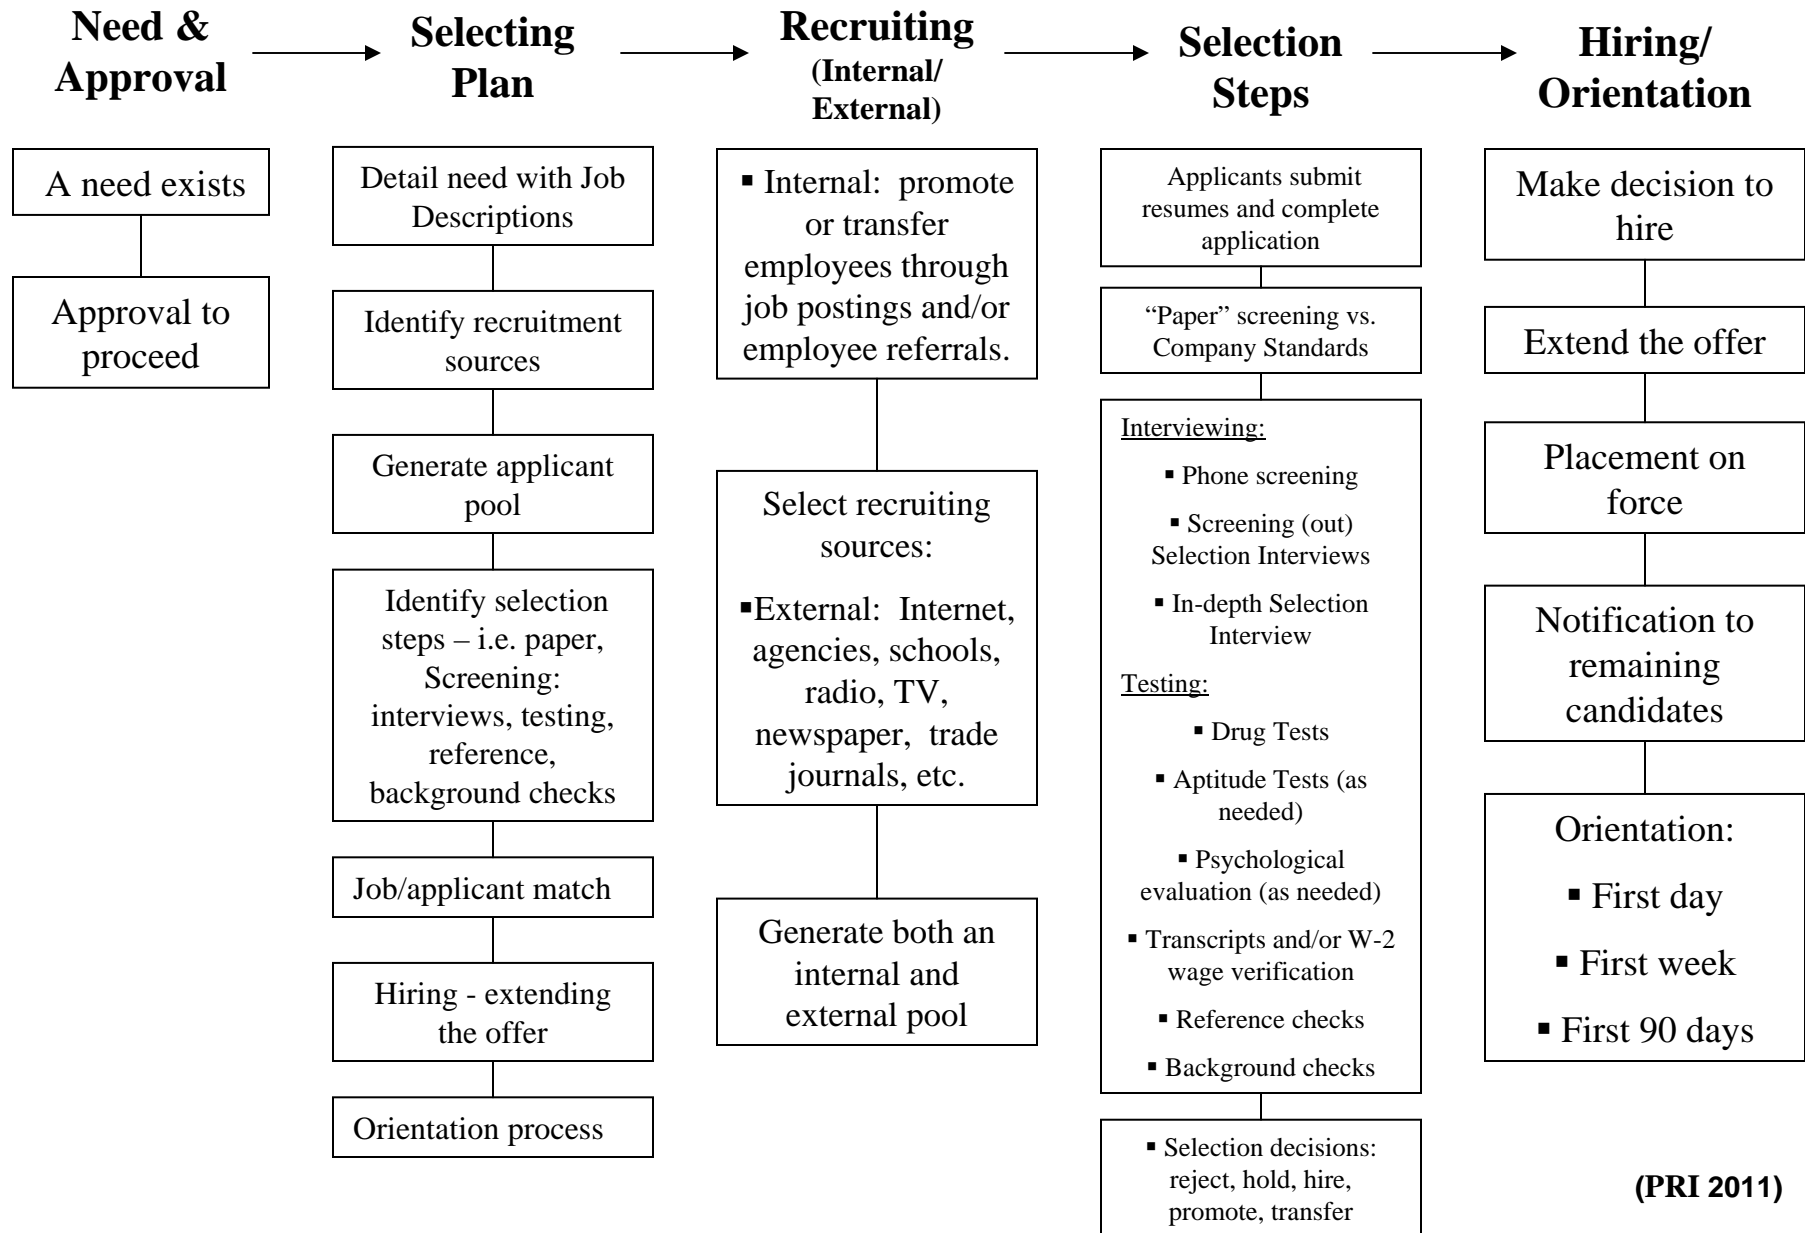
Need & Approval

Selecting Plan

Recruiting (Internal/ External)

Selection Steps

Hiring/ Orientation

A need exists

Approval to proceed

Detail need with Job Descriptions

Identify recruitment sources

Generate applicant pool

Identify selection steps – i.e. paper, Screening: interviews, testing, reference, background checks

Job/applicant match

Hiring - extending the offer

Orientation process

▪ Internal: promote or transfer employees through job postings and/or employee referrals.

Select recruiting sources:

▪External: Internet, agencies, schools, radio, TV, newspaper, trade journals, etc.

Generate both an internal and external pool

Applicants submit resumes and complete application

"Paper" screening vs. Company Standards

Interviewing:

▪ Phone screening

▪ Screening (out) Selection Interviews

▪ In-depth Selection Interview

Testing:

▪ Drug Tests

▪ Aptitude Tests (as needed)

▪ Psychological evaluation (as needed)

▪ Transcripts and/or W-2 wage verification

▪ Reference checks

▪ Background checks

▪ Selection decisions: reject, hold, hire, promote, transfer

Make decision to hire

Extend the offer

Placement on force

Notification to remaining candidates

Orientation:

▪ First day

▪ First week

▪ First 90 days

(PRI 2011)